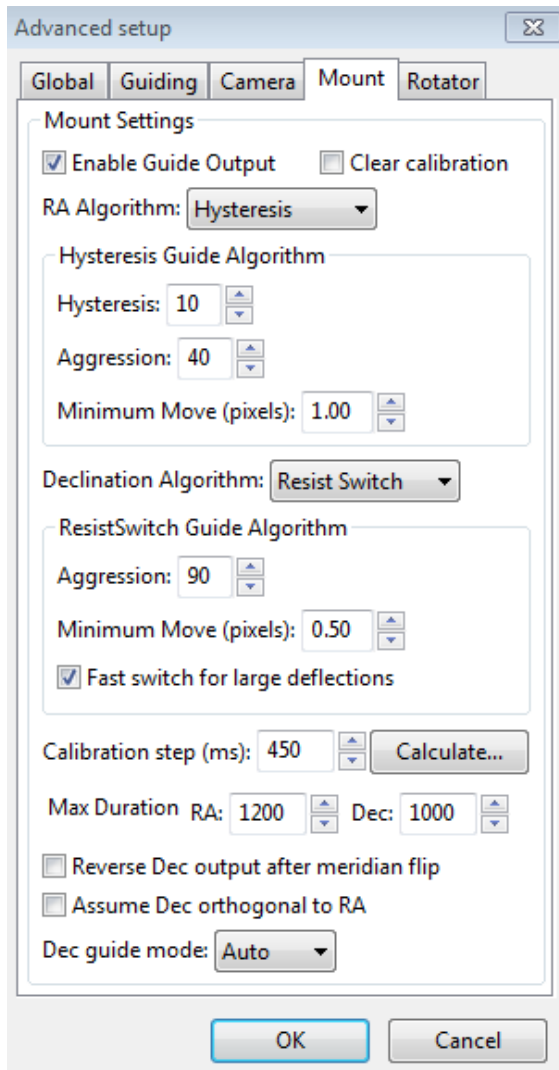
Advanced setup

Global | Guiding | Camera | Mount | Rotator

Mount Settings

Enable Guide Output
Clear calibration

RA Algorithm: Hysteresis

Hysteresis Guide Algorithm

Hysteresis: 10

Aggression: 40

Minimum Move (pixels): 1.00

Declination Algorithm: Resist Switch

ResistSwitch Guide Algorithm

Aggression: 90

Minimum Move (pixels): 0.50

Fast switch for large deflections

Calibration step (ms): 450 Calculate...

Max Duration RA: 1200 Dec: 1000

Reverse Dec output after meridian flip

Assume Dec orthogonal to RA

Dec guide mode: Auto

OK Cancel